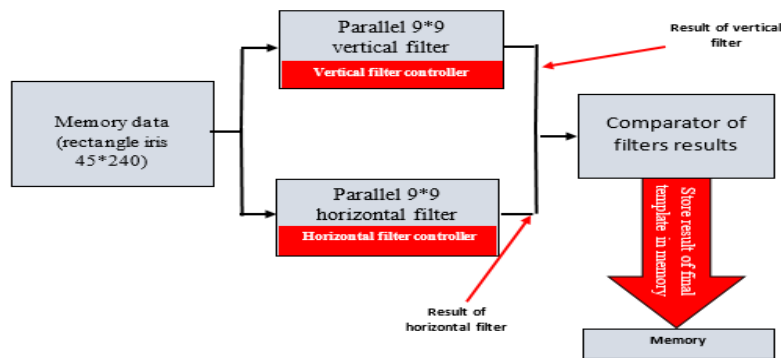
Memory data (rectangle iris 45*240)

Parallel 9*9 vertical filter

Vertical filter controller

Parallel 9*9 horizontal filter

Horizontal filter controller

Result of vertical filter

Result of horizontal filter

Comparator of filters results

Store result of final template in memory

Memory